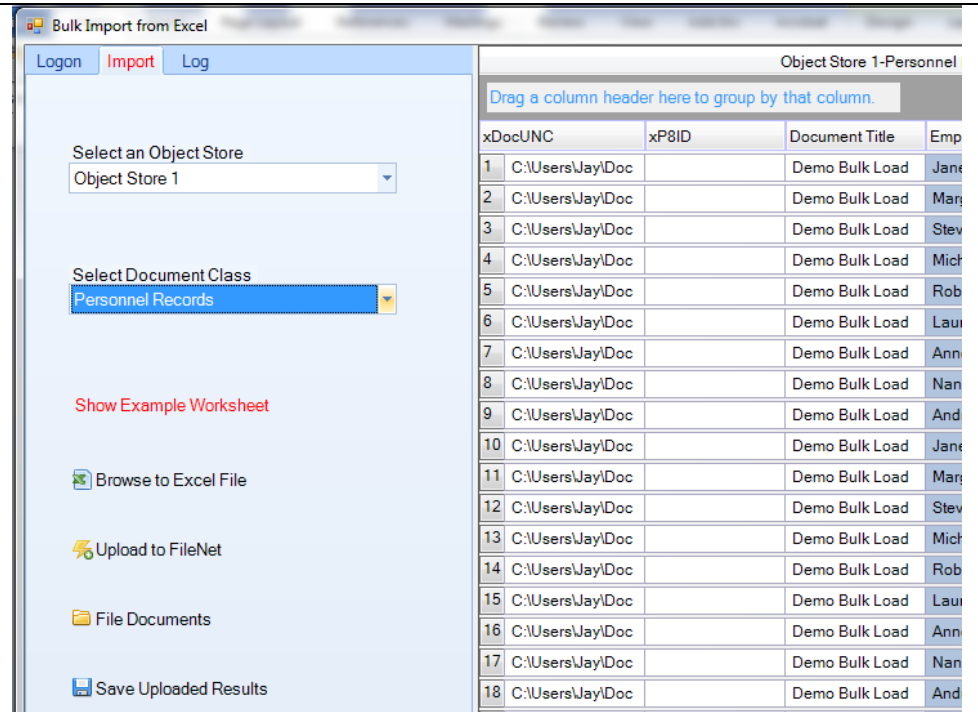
Bulk Import from Excel

Logon Import Log

Select an Object Store
Object Store 1

Select Document Class
Personnel Records

Show Example Worksheet

Browse to Excel File

Upload to FileNet

File Documents

Save Uploaded Results

Object Store 1-Personnel

Drag a column header here to group by that column.

| | xDocUNC | xP8ID | Document Title | Emp |
|---|---|---|---|---|
| 1 | C:\Users\Jay\Doc | | Demo Bulk Load | Jane |
| 2 | C:\Users\Jay\Doc | | Demo Bulk Load | Marg |
| 3 | C:\Users\Jay\Doc | | Demo Bulk Load | Stev |
| 4 | C:\Users\Jay\Doc | | Demo Bulk Load | Mich |
| 5 | C:\Users\Jay\Doc | | Demo Bulk Load | Rob |
| 6 | C:\Users\Jay\Doc | | Demo Bulk Load | Laur |
| 7 | C:\Users\Jay\Doc | | Demo Bulk Load | Anne |
| 8 | C:\Users\Jay\Doc | | Demo Bulk Load | Nan |
| 9 | C:\Users\Jay\Doc | | Demo Bulk Load | And |
| 10 | C:\Users\Jay\Doc | | Demo Bulk Load | Jane |
| 11 | C:\Users\Jay\Doc | | Demo Bulk Load | Marg |
| 12 | C:\Users\Jay\Doc | | Demo Bulk Load | Stev |
| 13 | C:\Users\Jay\Doc | | Demo Bulk Load | Mich |
| 14 | C:\Users\Jay\Doc | | Demo Bulk Load | Rob |
| 15 | C:\Users\Jay\Doc | | Demo Bulk Load | Laur |
| 16 | C:\Users\Jay\Doc | | Demo Bulk Load | Anne |
| 17 | C:\Users\Jay\Doc | | Demo Bulk Load | Nan |
| 18 | C:\Users\Jay\Doc | | Demo Bulk Load | And |